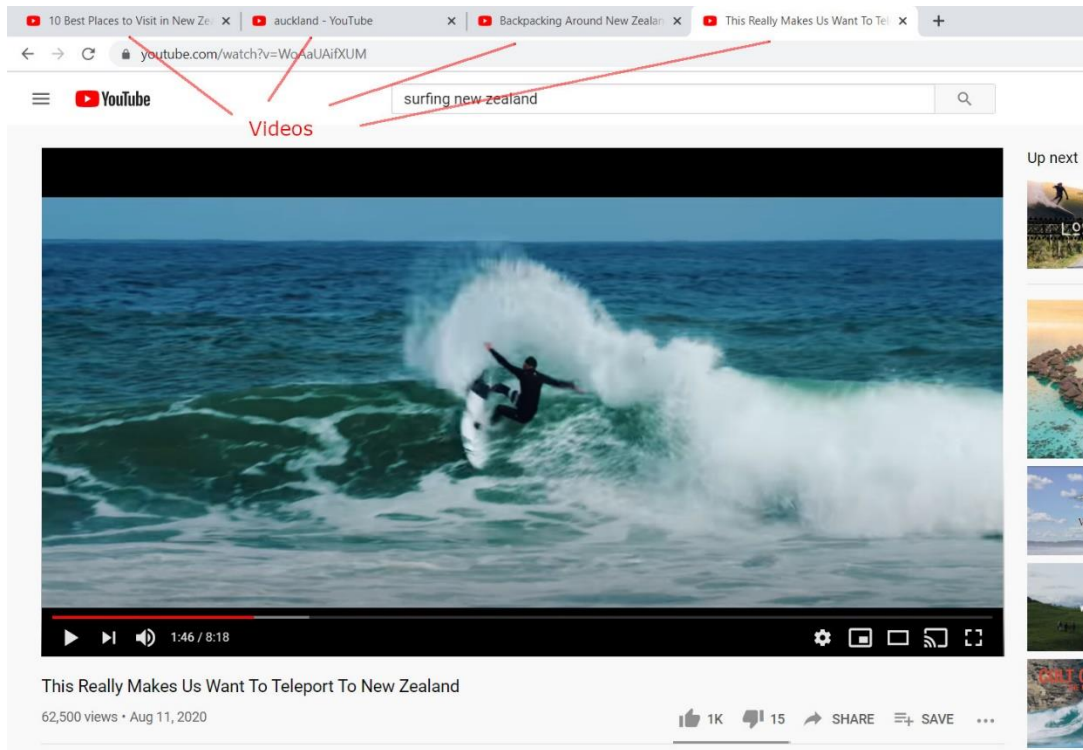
10 Best Places to Visit in New Ze
auckland - YouTube
Backpacking Around New Zealan
This Really Makes Us Want To Tel
youtube.com/watch?v=WoAaUAifXUM
YouTube
surfing new zealand
Videos
Up next
1:46 / 8:18
This Really Makes Us Want To Teleport To New Zealand
62,500 views • Aug 11, 2020
1K 15 SHARE SAVE